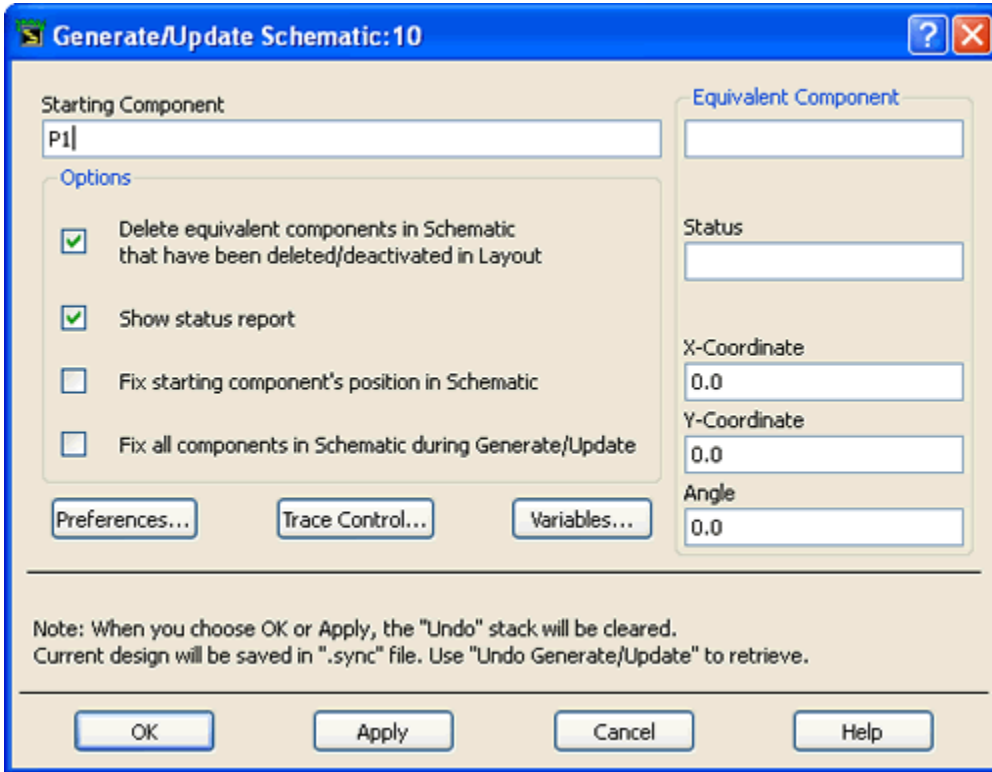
Generate/Update Schematic:10

Starting Component
P1

Options

Delete equivalent components in Schematic that have been deleted/deactivated in Layout

Show status report

Fix starting component's position in Schematic

Fix all components in Schematic during Generate/Update

Preferences...
Trace Control...
Variables...

Equivalent Component

Status

X-Coordinate
0.0
Y-Coordinate
0.0
Angle
0.0

Note: When you choose OK or Apply, the "Undo" stack will be cleared.
Current design will be saved in ".sync" file. Use "Undo Generate/Update" to retrieve.

OK
Apply
Cancel
Help